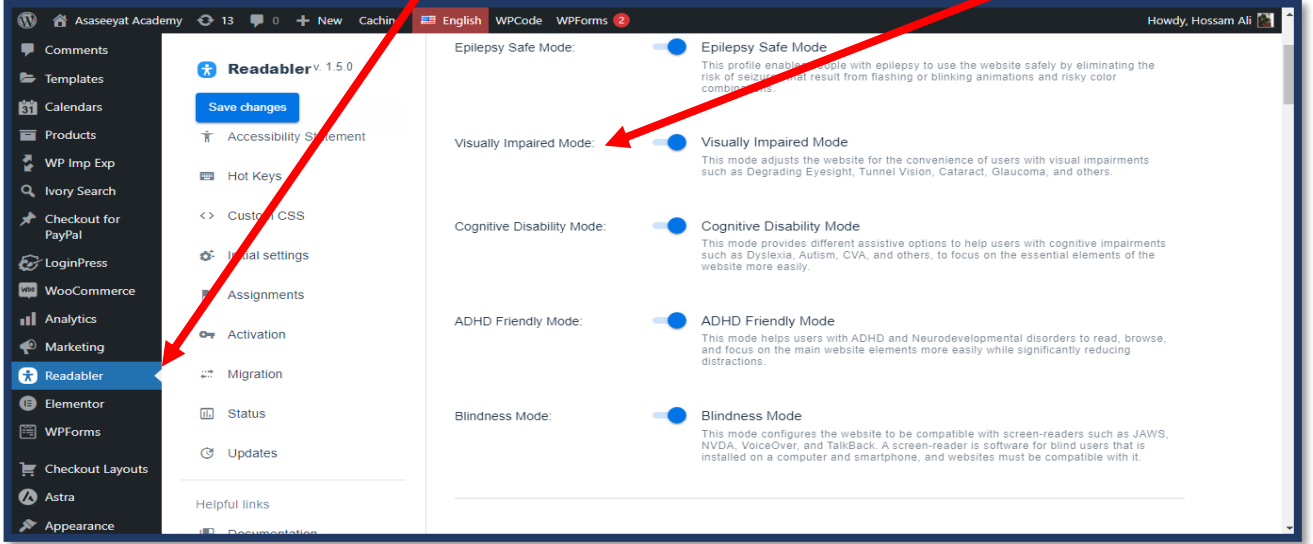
Asaseeyat Academy 13 0 New Cachin English WPCode WPForms 2 Howdy, Hossam Ali

Comments
Templates
Calendars
Products
WP Imp Exp
Ivory Search
Checkout for PayPal
LoginPress
WooCommerce
Analytics
Marketing
Readabler
Elementor
WPForms
Checkout Layouts
Astra
Appearance

Readabler v. 1.5.0

Save changes

Accessibility Statement
Hot Keys
Custom CSS
Initial settings
Assignments
Activation
Migration
Status
Updates

Helpful links

Documentation

Epilepsy Safe Mode:

Epilepsy Safe Mode

This profile enables people with epilepsy to use the website safely by eliminating the risk of seizures that result from flashing or blinking animations and risky color combinations.

Visually Impaired Mode:

Visually Impaired Mode

This mode adjusts the website for the convenience of users with visual impairments such as Degrading Eyesight, Tunnel Vision, Cataract, Glaucoma, and others.

Cognitive Disability Mode:

Cognitive Disability Mode

This mode provides different assistive options to help users with cognitive impairments such as Dyslexia, Autism, CVA, and others, to focus on the essential elements of the website more easily.

ADHD Friendly Mode:

ADHD Friendly Mode

This mode helps users with ADHD and Neurodevelopmental disorders to read, browse, and focus on the main website elements more easily while significantly reducing distractions.

Blindness Mode:

Blindness Mode

This mode configures the website to be compatible with screen-readers such as JAWS, NVDA, VoiceOver, and TalkBack. A screen-reader is software for blind users that is installed on a computer and smartphone, and websites must be compatible with it.